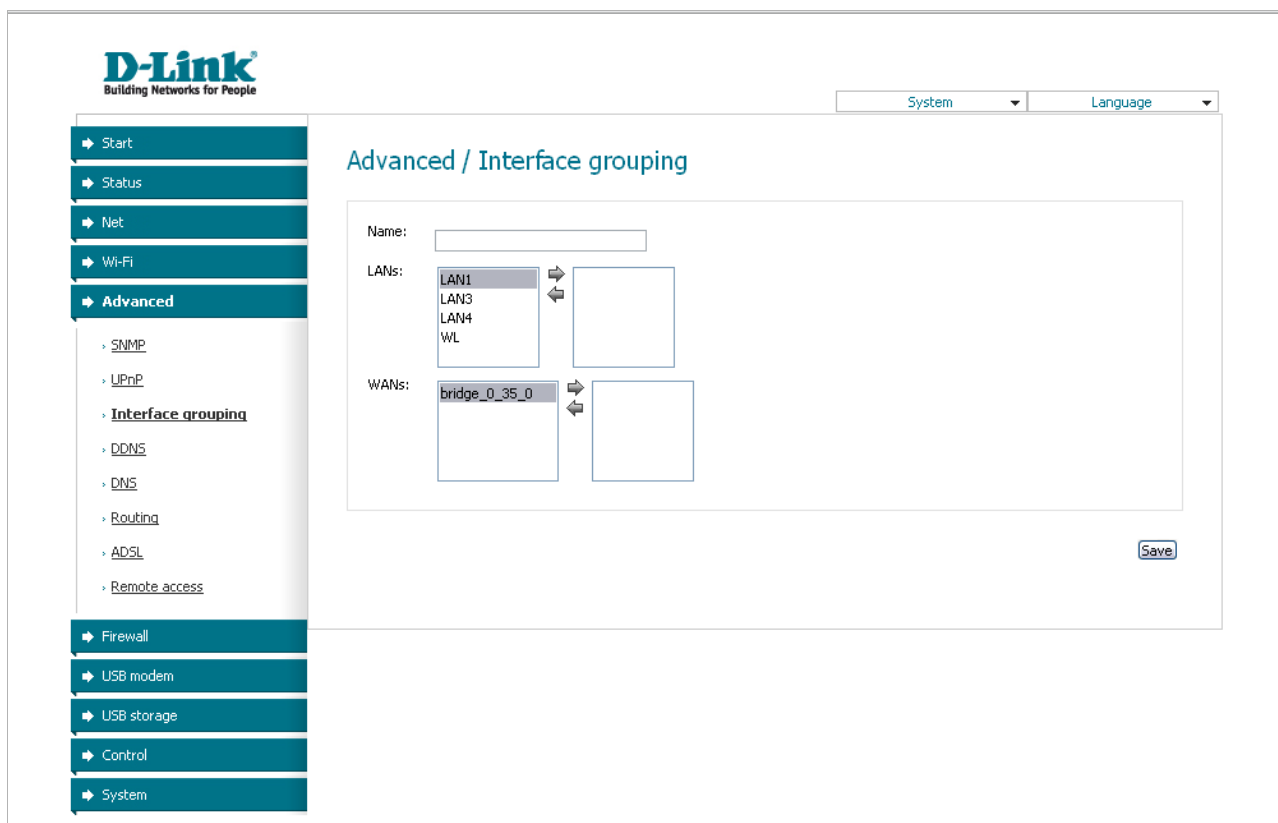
D-Link
Building Networks for People

System
Language

Start
Status
Net
Wi-Fi
Advanced
SNMP
UPnP
Interface grouping
DDNS
DNS
Routing
ADSL
Remote access
Firewall
USB modem
USB storage
Control
System

Advanced / Interface grouping

Name:
LANs:
LAN1
LAN3
LAN4
WL
WANs:
bridge_0_35_0

Save